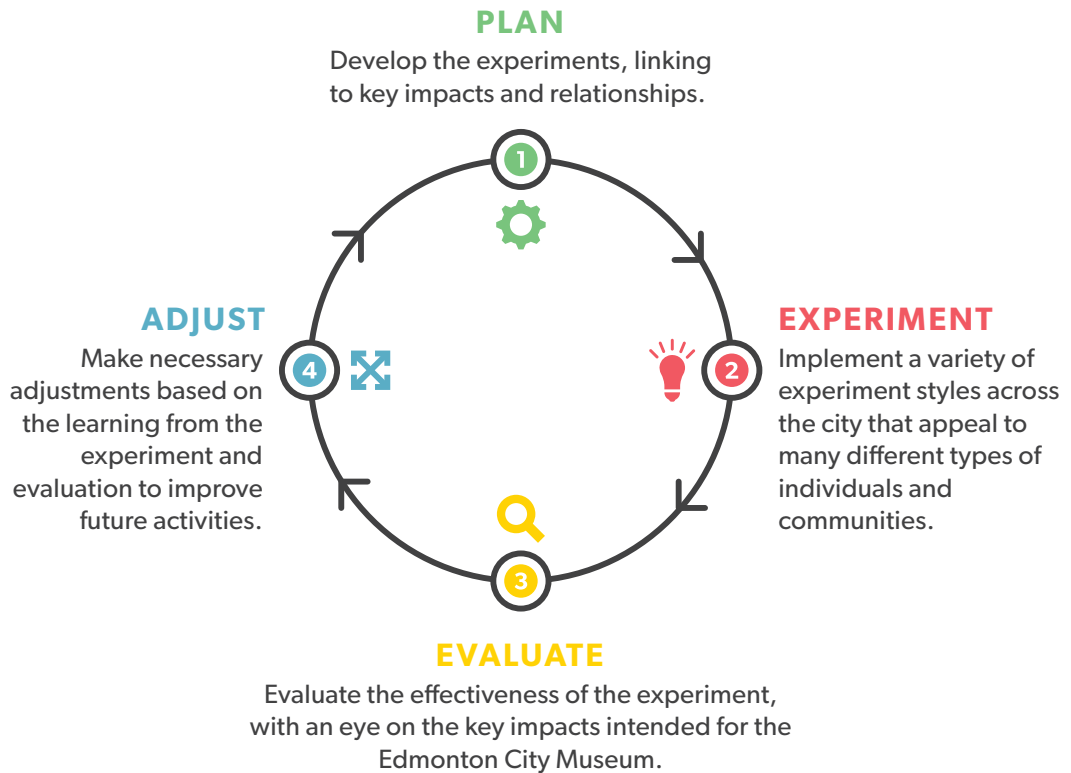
PLAN
Develop the experiments, linking to key impacts and relationships.

1

EXPERIMENT
Implement a variety of experiment styles across the city that appeal to many different types of individuals and communities.

2

3

EVALUATE
Evaluate the effectiveness of the experiment, with an eye on the key impacts intended for the Edmonton City Museum.

4

ADJUST
Make necessary adjustments based on the learning from the experiment and evaluation to improve future activities.